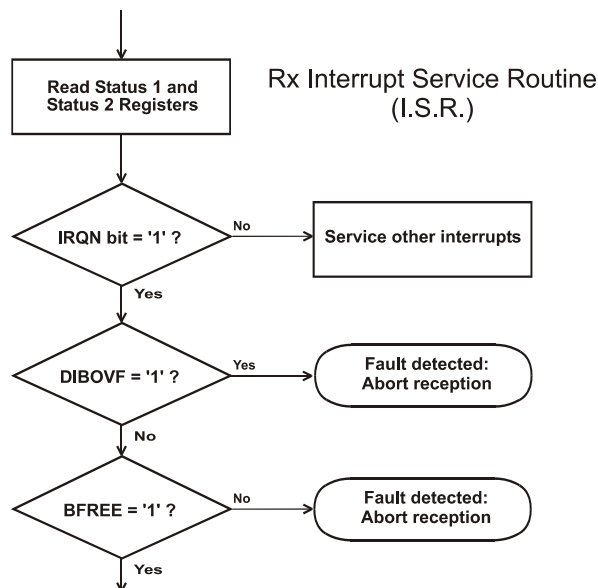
Read Status 1 and Status 2 Registers

Rx Interrupt Service Routine (I.S.R.)

IRQN bit = '1' ?

No

Service other interrupts

Yes

DIBOVF = '1' ?

Yes

Fault detected: Abort reception

No

BFREE = '1' ?

No

Fault detected: Abort reception

Yes